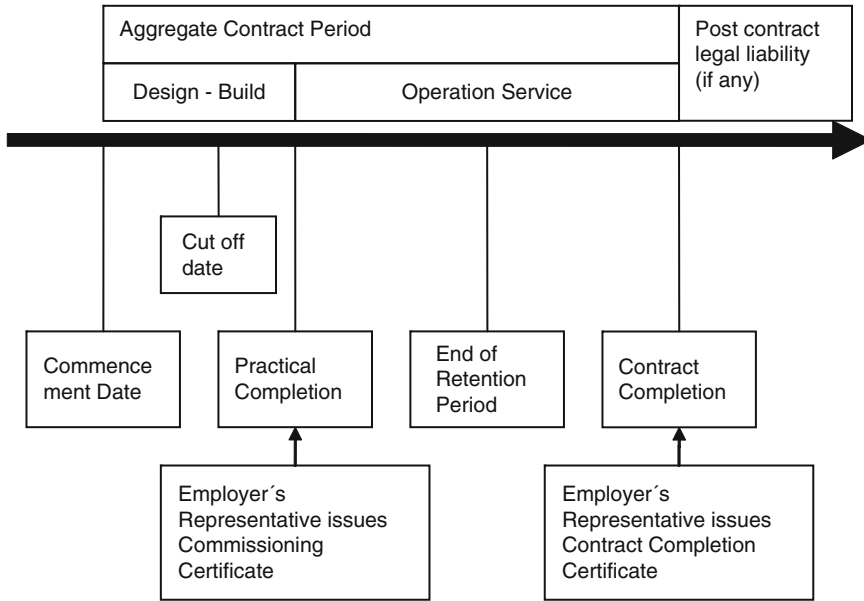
Aggregate Contract Period

Design - Build

Operation Service

Post contract legal liability (if any)

Cut off date

Commence ment Date

Practical Completion

End of Retention Period

Contract Completion

Employer´s Representative issues Commissioning Certificate

Employer´s Representative issues Contract Completion Certificate